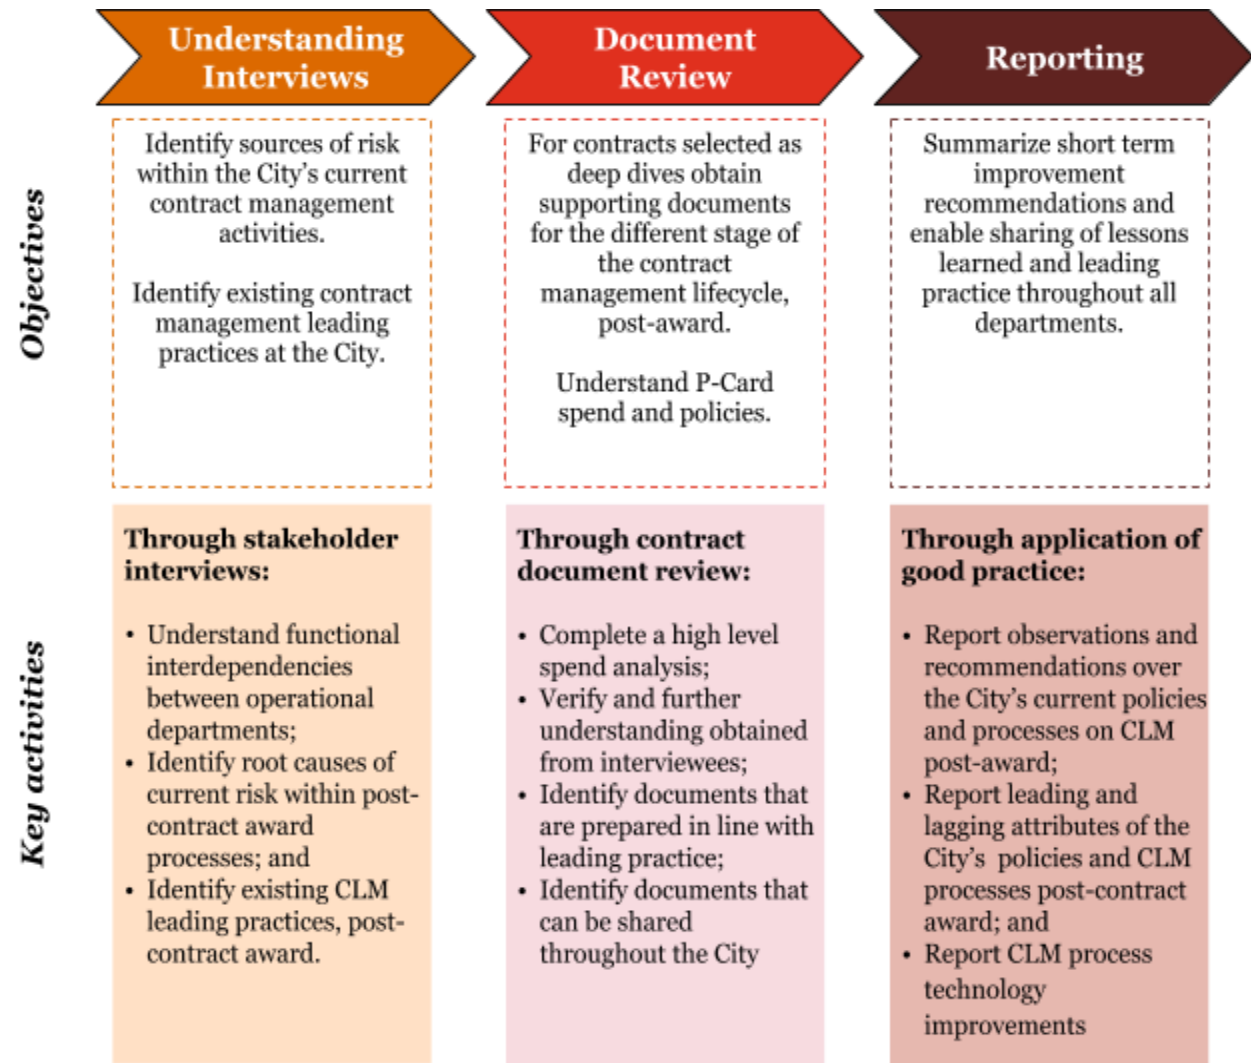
Understanding Interviews

Document Review

Reporting

Objectives

Identify sources of risk within the City's current contract management activities.

Identify existing contract management leading practices at the City.

For contracts selected as deep dives obtain supporting documents for the different stage of the contract management lifecycle, post-award.

Understand P-Card spend and policies.

Summarize short term improvement recommendations and enable sharing of lessons learned and leading practice throughout all departments.

Key activities

Through stakeholder interviews:

• Understand functional interdependencies between operational departments;
• Identify root causes of current risk within post-contract award processes; and
• Identify existing CLM leading practices, post-contract award.

Through contract document review:

• Complete a high level spend analysis;
• Verify and further understanding obtained from interviewees;
• Identify documents that are prepared in line with leading practice;
• Identify documents that can be shared throughout the City

Through application of good practice:

• Report observations and recommendations over the City's current policies and processes on CLM post-award;
• Report leading and lagging attributes of the City's policies and CLM processes post-contract award; and
• Report CLM process technology improvements